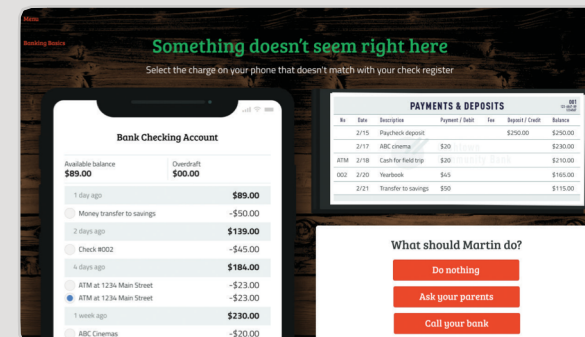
Menu

Banking Basics

Something doesn't seem right here

Select the charge on your phone that doesn't match with your check register

Bank Checking Account

Available balance
$89.00

Overdraft
$00.00

1 day ago $89.00
Money transfer to savings -$50.00
2 days ago $139.00
Check #002 -$45.00
4 days ago $184.00
ATM at 1234 Main Street -$23.00
ATM at 1234 Main Street -$23.00
1 week ago $230.00
ABC Cinemas -$20.00

PAYMENTS & DEPOSITS

001

| No | Date | Description | Payment / Debit | Fee | Deposit / Credit | Balance |
|---|---|---|---|---|---|---|
| | 2/15 | Paycheck deposit | | | $250.00 | $250.00 |
| | 2/17 | ABC cinema | $20 | | | $230.00 |
| ATM | 2/18 | Cash for field trip | $20 | | | $210.00 |
| 002 | 2/20 | Yearbook | $45 | | | $165.00 |
| | 2/21 | Transfer to savings | $50 | | | $115.00 |

What should Martin do?

Do nothing

Ask your parents

Call your bank